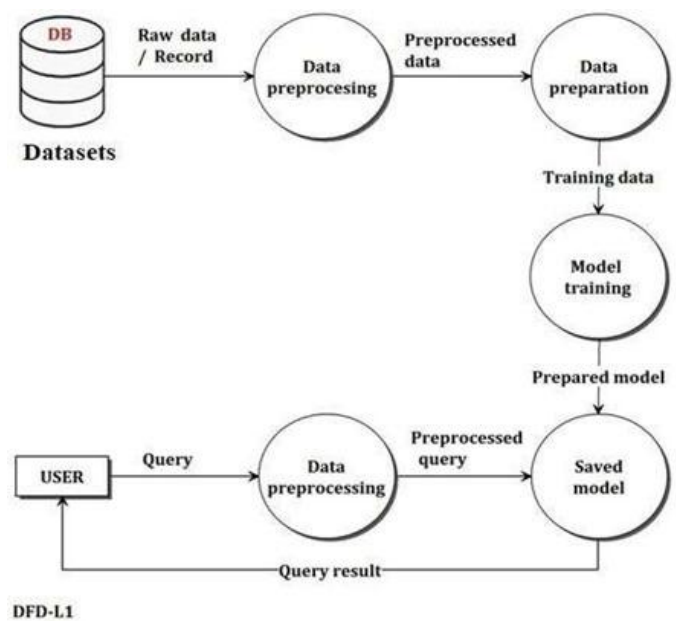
DB

Datasets

Raw data / Record

Data preprocesing

Preprocessed data

Data preparation

Training data

Model training

Prepared model

USER

Query

Data preprocessing

Preprocessed query

Saved model

Query result

DFD-L1